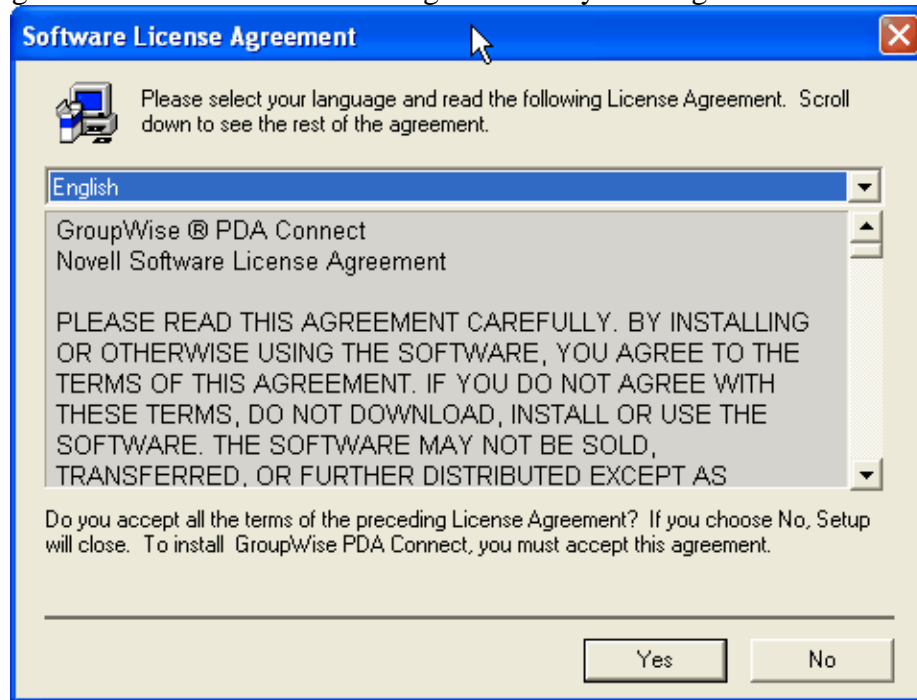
Software License Agreement

Please select your language and read the following License Agreement. Scroll down to see the rest of the agreement.

English

GroupWise ® PDA Connect
Novell Software License Agreement

PLEASE READ THIS AGREEMENT CAREFULLY. BY INSTALLING OR OTHERWISE USING THE SOFTWARE, YOU AGREE TO THE TERMS OF THIS AGREEMENT. IF YOU DO NOT AGREE WITH THESE TERMS, DO NOT DOWNLOAD, INSTALL OR USE THE SOFTWARE. THE SOFTWARE MAY NOT BE SOLD, TRANSFERRED, OR FURTHER DISTRIBUTED EXCEPT AS

Do you accept all the terms of the preceding License Agreement? If you choose No, Setup will close. To install GroupWise PDA Connect, you must accept this agreement.

Yes
No